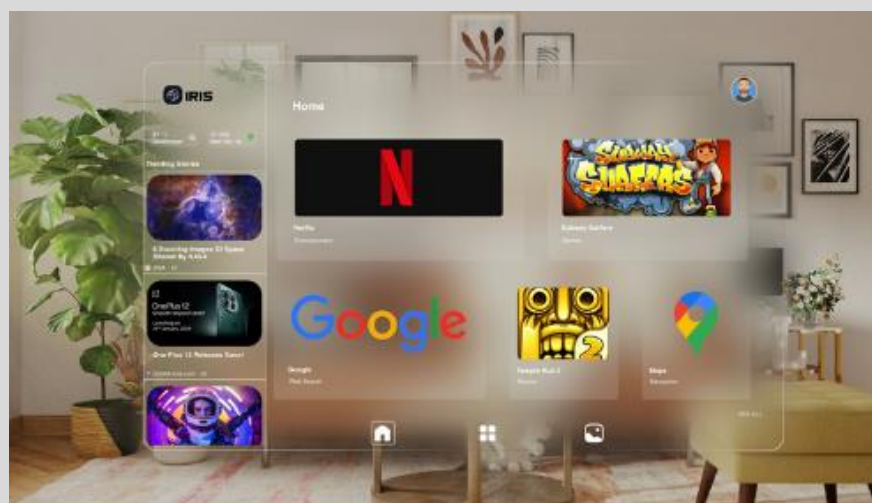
IRIS

Home

Trending Stories

5 Stunning Images Of Space Shared By NASA

OnePlus 12

OnePlus 12 Release Soon!

N

SUBWAY SURFERS

Netflix

Entertainment

Subway Surfers

Games

Google

Google

Web Search

2

Temple Run 2

Games

Maps

Navigation